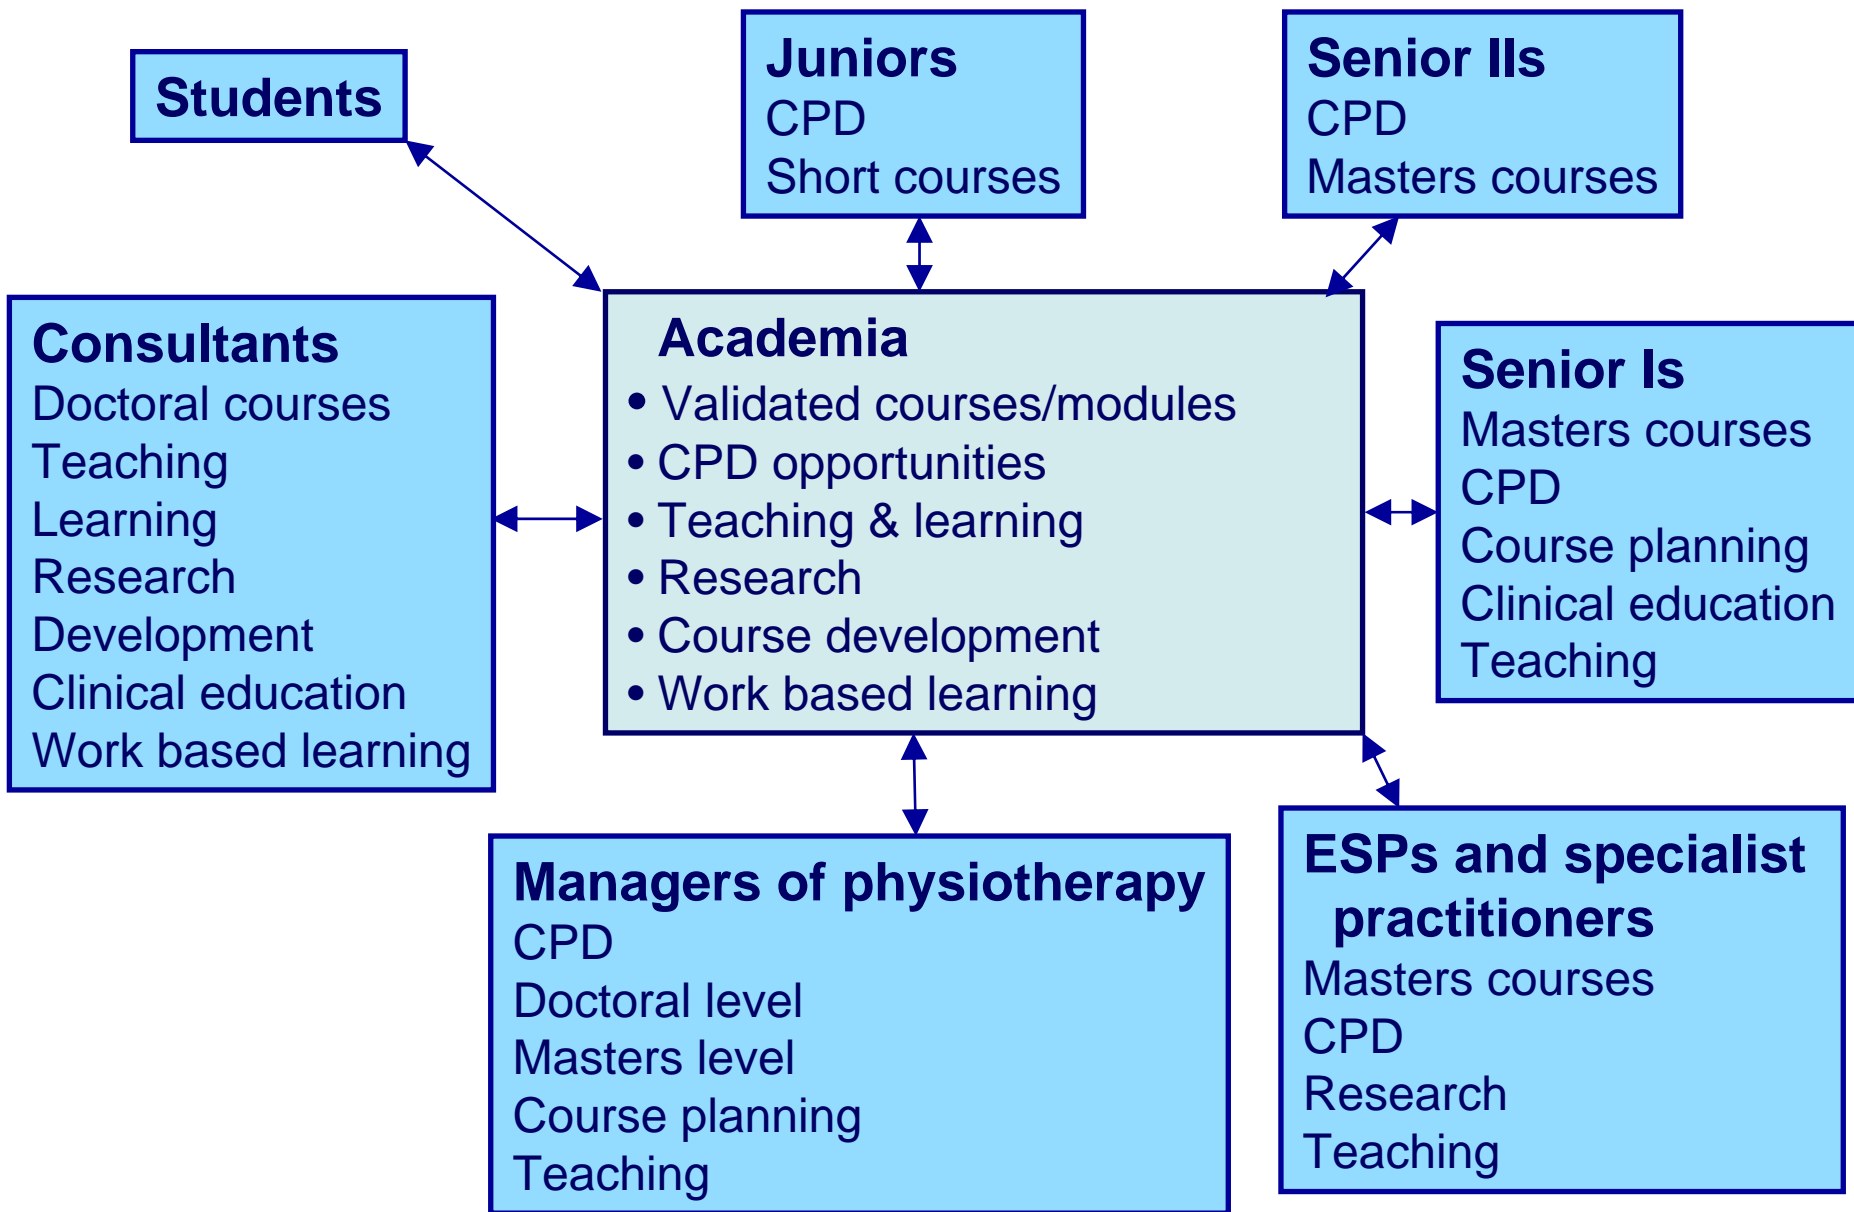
Students

Juniors
CPD
Short courses

Senior IIs
CPD
Masters courses

Consultants
Doctoral courses
Teaching
Learning
Research
Development
Clinical education
Work based learning

Academia
• Validated courses/modules
• CPD opportunities
• Teaching & learning
• Research
• Course development
• Work based learning

Senior Is
Masters courses
CPD
Course planning
Clinical education
Teaching

Managers of physiotherapy
CPD
Doctoral level
Masters level
Course planning
Teaching

ESPs and specialist practitioners
Masters courses
CPD
Research
Teaching